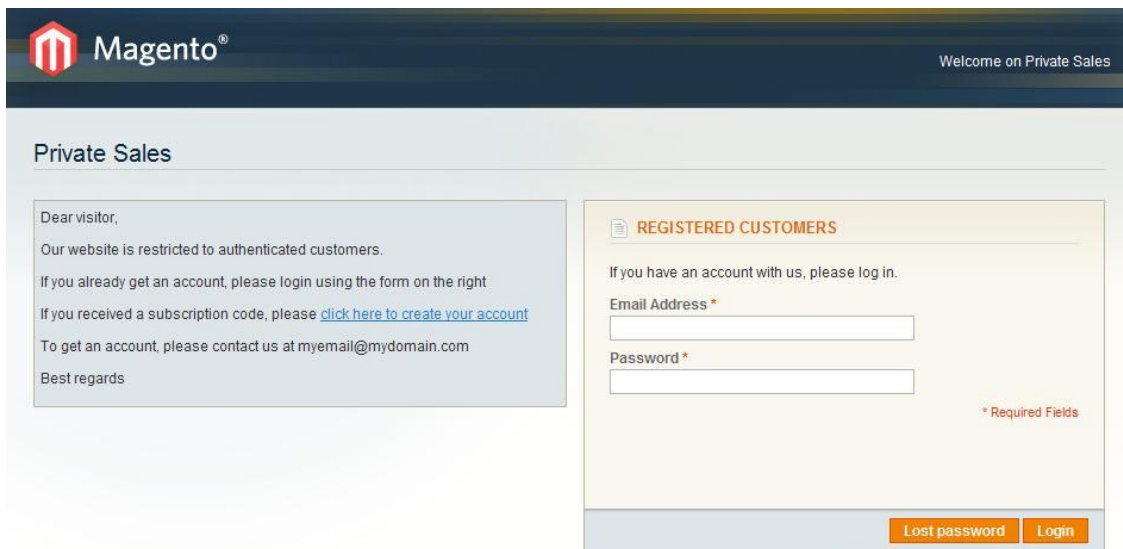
Magento®

Welcome on Private Sales

Private Sales

Dear visitor,

Our website is restricted to authenticated customers.

If you already get an account, please login using the form on the right

If you received a subscription code, please click here to create your account

To get an account, please contact us at myemail@mydomain.com

Best regards

REGISTERED CUSTOMERS

If you have an account with us, please log in.

Email Address *

Password *

* Required Fields

Lost password Login